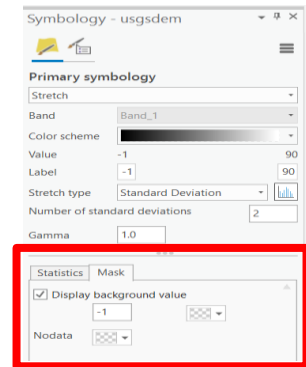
Symbology - usgsdem

Primary symbology

Stretch

| Band | Band_1 |
|---|---|
| Color scheme | |
| Value | -1 90 |
| Label | -1 90 |
| Stretch type | Standard Deviation |

Number of standard deviations 2

Gamma 1.0

Statistics Mask

Display background value

-1

Nodata